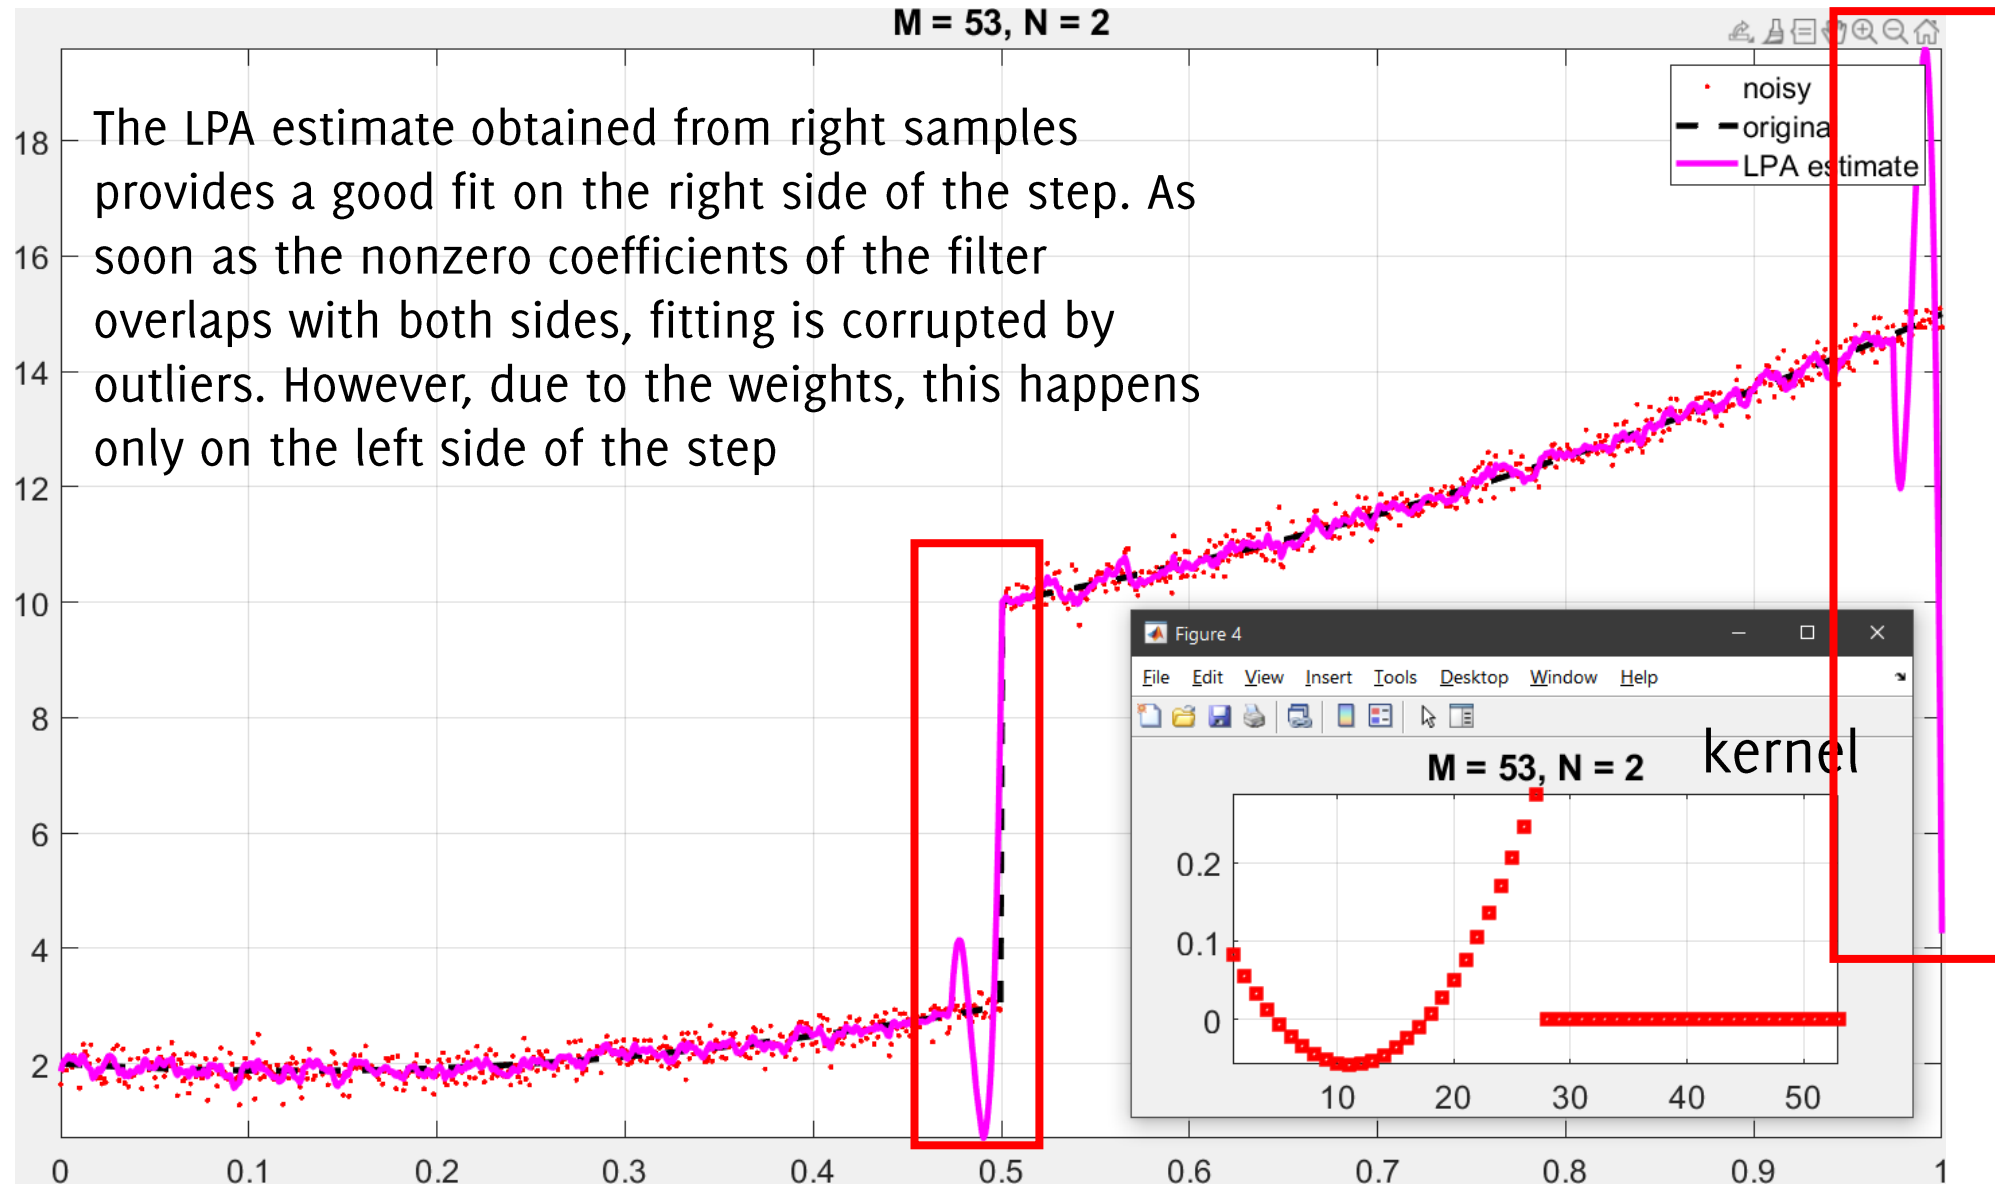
M = 53, N = 2

The LPA estimate obtained from right samples provides a good fit on the right side of the step. As soon as the nonzero coefficients of the filter overlaps with both sides, fitting is corrupted by outliers. However, due to the weights, this happens only on the left side of the step

noisy
origina
LPA estimate

18
16
14
12
10
8
6
4
2

0 0.1 0.2 0.3 0.4 0.5 0.6 0.7 0.8 0.9 1

Figure 4
File Edit View Insert Tools Desktop Window Help

M = 53, N = 2
kernel

0.2
0.1
0

10 20 30 40 50